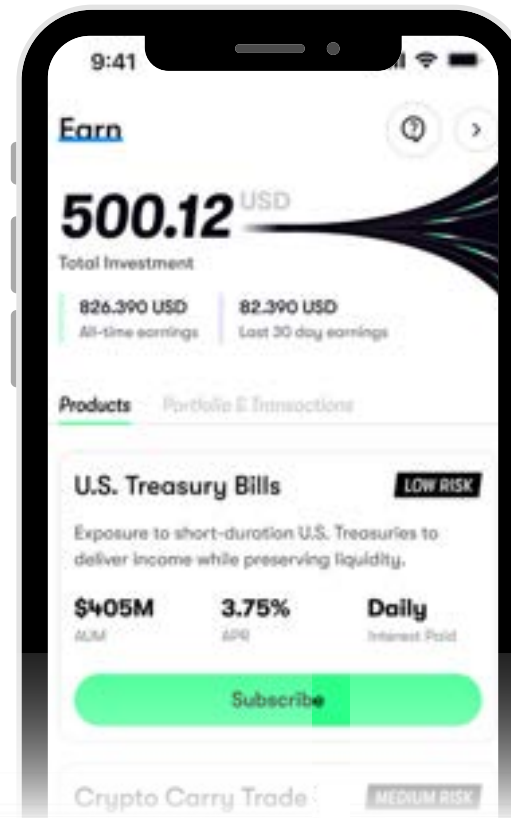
9:41

Earn

500.12 USD
Total Investment

826.390 USD
All-time earnings

82.390 USD
Last 30 day earnings

Products
Portfolio & Transactions

U.S. Treasury Bills
LOW RISK

Exposure to short-duration U.S. Treasuries to deliver income while preserving liquidity.

$405M
AUM

3.75%
APR

Daily
Interest Paid

Subscribe

Crypto Carry Trade
MEDIUM RISK